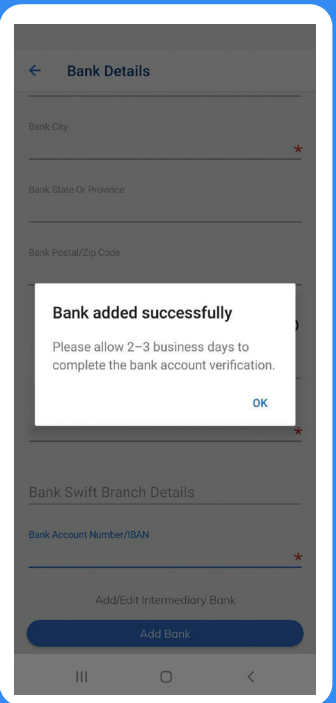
Bank Details

Bank City

*

Bank State Or Province

Bank Postal/Zip Code

Bank added successfully

Please allow 2–3 business days to complete the bank account verification.

OK

*

Bank Swift Branch Details

Bank Account Number/IBAN

*

Add/Edit Intermediary Bank

Add Bank